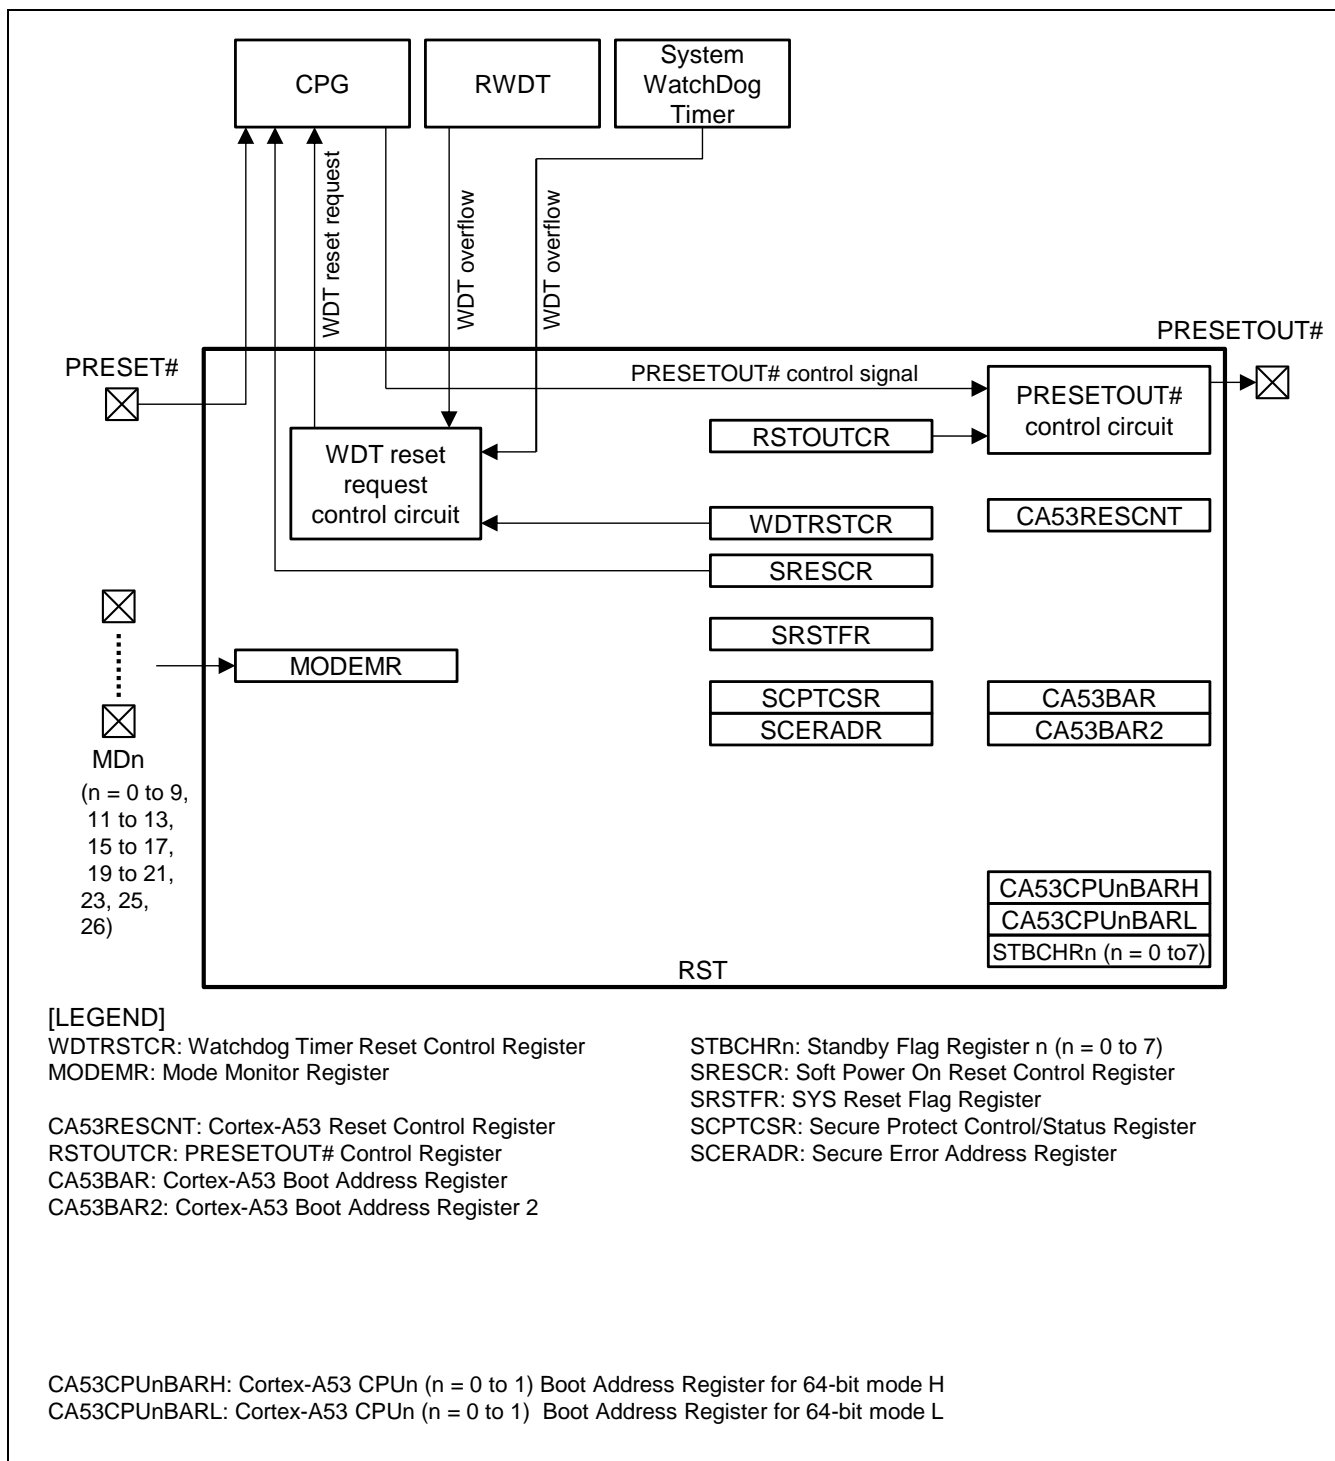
CPG

RWDT

System WatchDog Timer

WDT reset request

WDT overflow

WDT overflow

PRESETOUT#

PRESET#

PRESETOUT# control signal

PRESETOUT# control circuit

RSTOUTCR

WDT reset request control circuit

WDTRSTCR

CA53RESCNT

SRESCR

SRSTFR

MODEMR

SCPTCSR

SCERADR

CA53BAR

CA53BAR2

MDn
(n = 0 to 9, 11 to 13, 15 to 17, 19 to 21, 23, 25, 26)

CA53CPUnBARH

CA53CPUnBARL

STBCHRn (n = 0 to7)

RST

[LEGEND]
WDTRSTCR: Watchdog Timer Reset Control Register
MODEMR: Mode Monitor Register

CA53RESCNT: Cortex-A53 Reset Control Register
RSTOUTCR: PRESETOUT# Control Register
CA53BAR: Cortex-A53 Boot Address Register
CA53BAR2: Cortex-A53 Boot Address Register 2

STBCHRn: Standby Flag Register n (n = 0 to 7)
SRESCR: Soft Power On Reset Control Register
SRSTFR: SYS Reset Flag Register
SCPTCSR: Secure Protect Control/Status Register
SCERADR: Secure Error Address Register

CA53CPUnBARH: Cortex-A53 CPUn (n = 0 to 1) Boot Address Register for 64-bit mode H
CA53CPUnBARL: Cortex-A53 CPUn (n = 0 to 1) Boot Address Register for 64-bit mode L